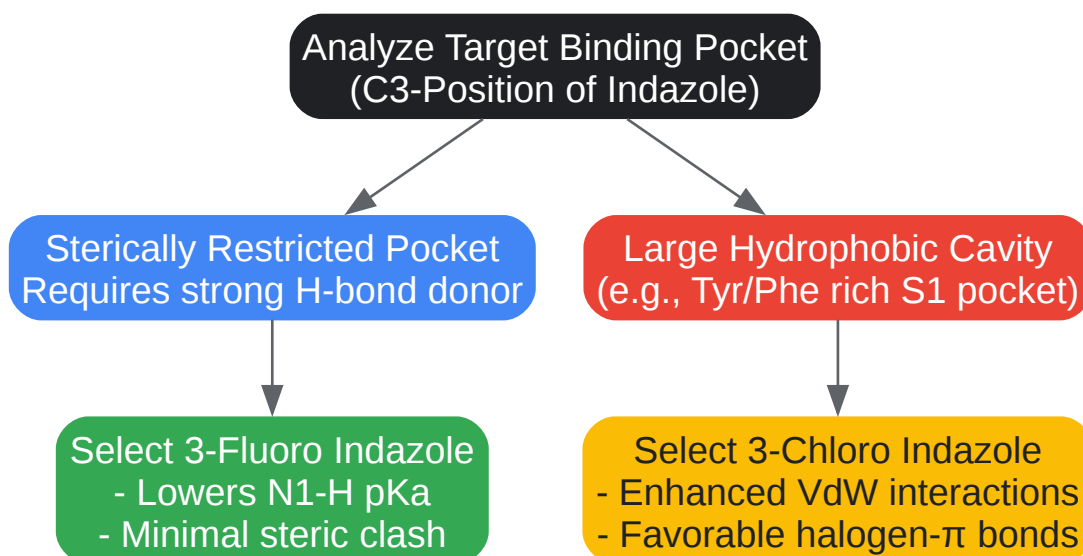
Analyze Target Binding Pocket
(C3-Position of Indazole)

Sterically Restricted Pocket
Requires strong H-bond donor

Large Hydrophobic Cavity
(e.g., Tyr/Phe rich S1 pocket)

Select 3-Fluoro Indazole
- Lowers N1-H pKa
- Minimal steric clash

Select 3-Chloro Indazole
- Enhanced VdW interactions
- Favorable halogen-π bonds